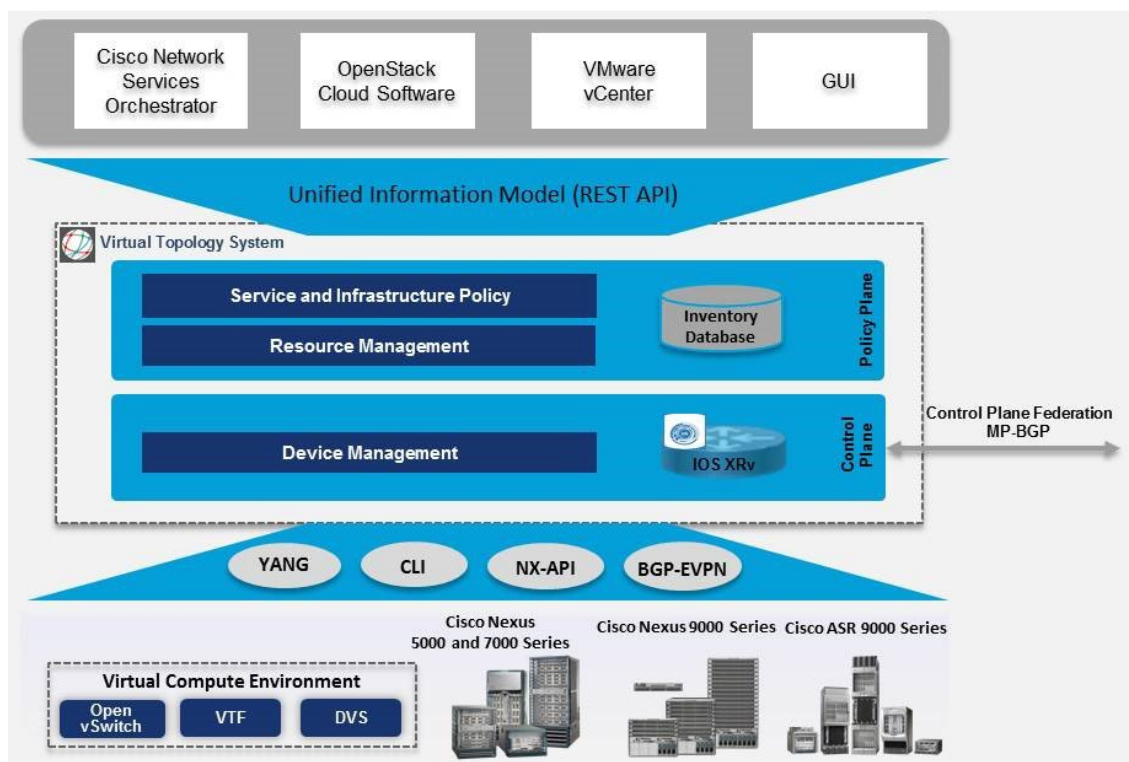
Cisco Network Services Orchestrator

OpenStack Cloud Software

VMware vCenter

GUI

Unified Information Model (REST API)

Virtual Topology System

Service and Infrastructure Policy

Resource Management

Inventory Database

Policy Plane

Device Management

IOS XRv

Control Plane

Control Plane Federation MP-BGP

YANG

CLI

NX-API

BGP-EVPN

Cisco Nexus 5000 and 7000 Series

Cisco Nexus 9000 Series

Cisco ASR 9000 Series

Virtual Compute Environment

Open vSwitch

VTF

DVS